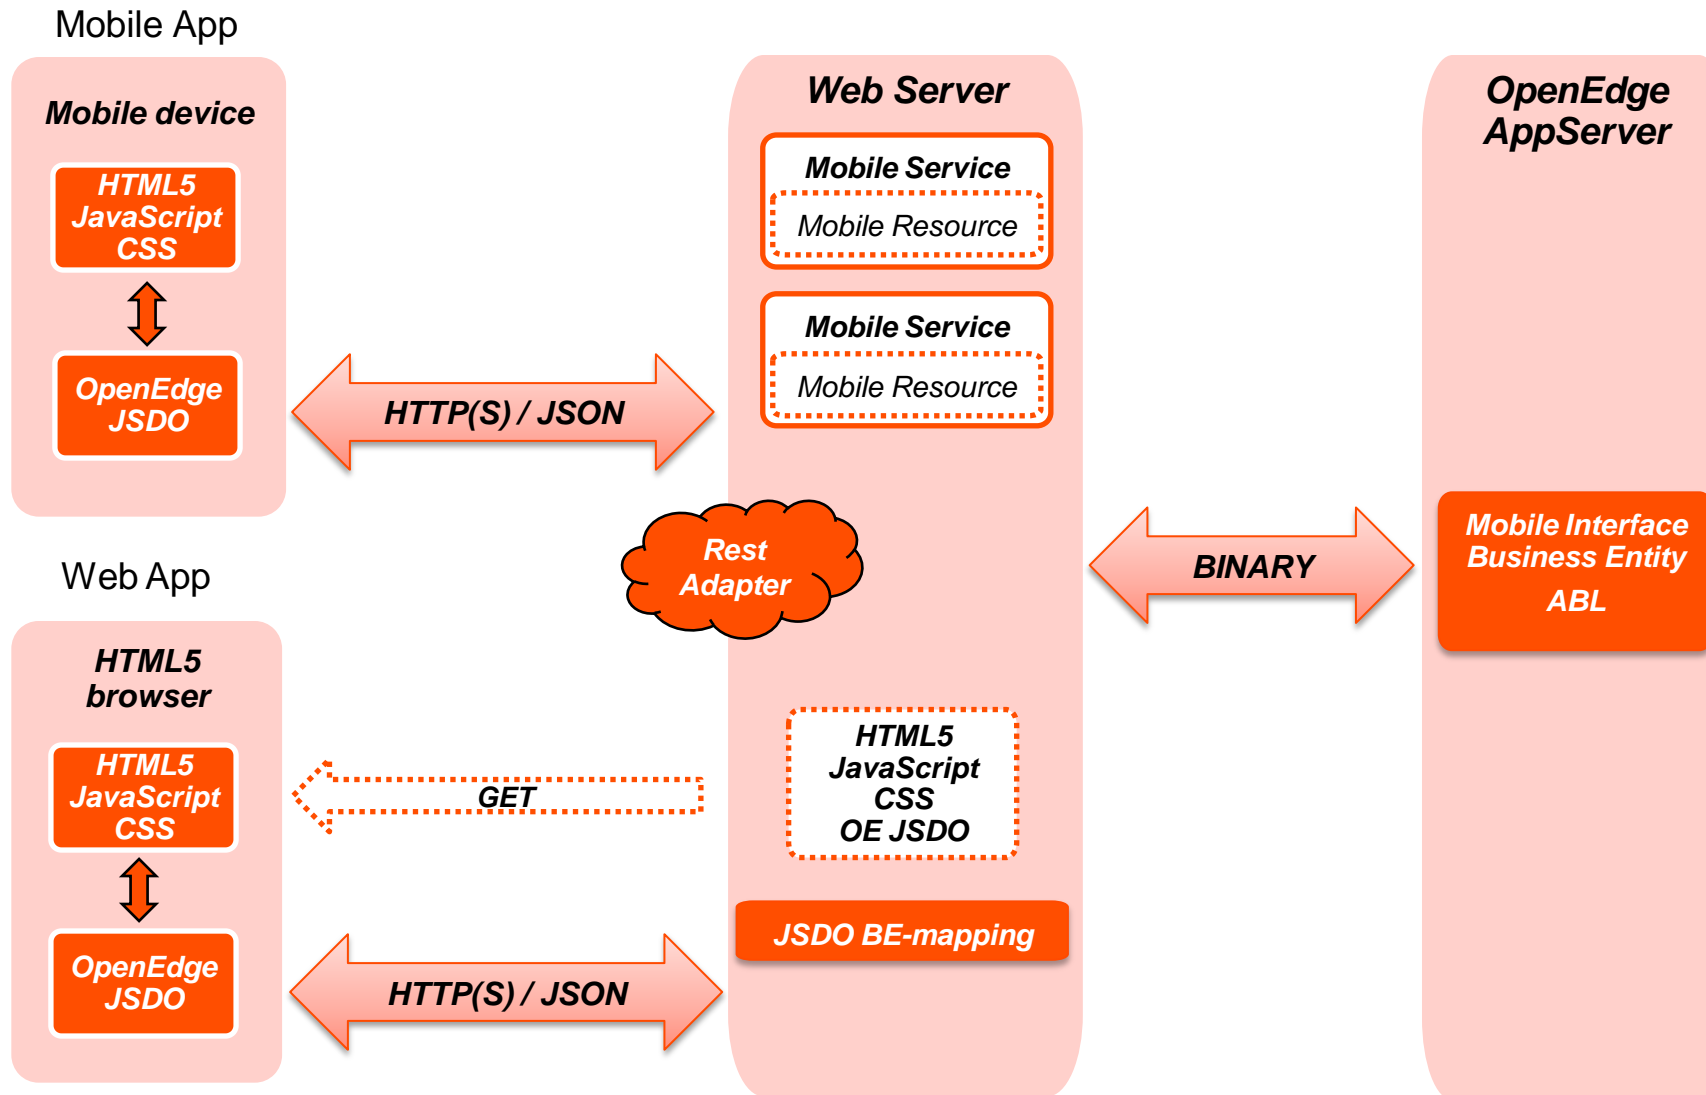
Mobile App

Mobile device

HTML5
JavaScript
CSS

OpenEdge
JSDO

HTTP(S) / JSON

Web Server

Mobile Service

Mobile Resource

Mobile Service

Mobile Resource

Rest
Adapter

OpenEdge
AppServer

BINARY

Mobile Interface
Business Entity
ABL

Web App

HTML5
browser

HTML5
JavaScript
CSS

GET

HTML5
JavaScript
CSS
OE JSDO

OpenEdge
JSDO

HTTP(S) / JSON

JSDO BE-mapping